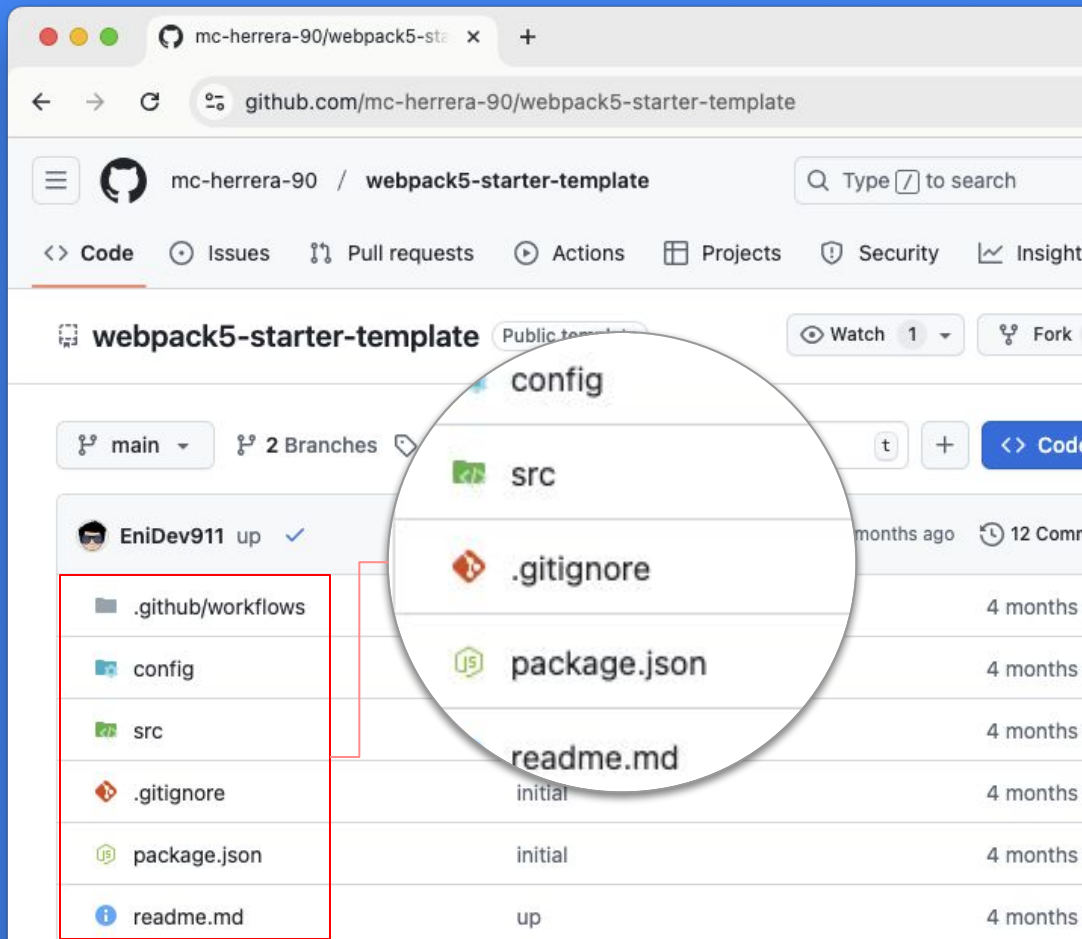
mc-herrera-90/webpack5-sta ×
+
github.com/mc-herrera-90/webpack5-starter-template
mc-herrera-90 / webpack5-starter-template
Type / to search
Code Issues Pull requests Actions Projects Security Insight
webpack5-starter-template Public templ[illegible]
Watch 1
Fork
main
2 Branches
t
+
Code
EniDev911 up
months ago
12 Comm
.github/workflows
4 months
config
4 months
src
4 months
.gitignore
initial
4 months
package.json
initial
4 months
readme.md
up
4 months
config
src
.gitignore
package.json
readme.md